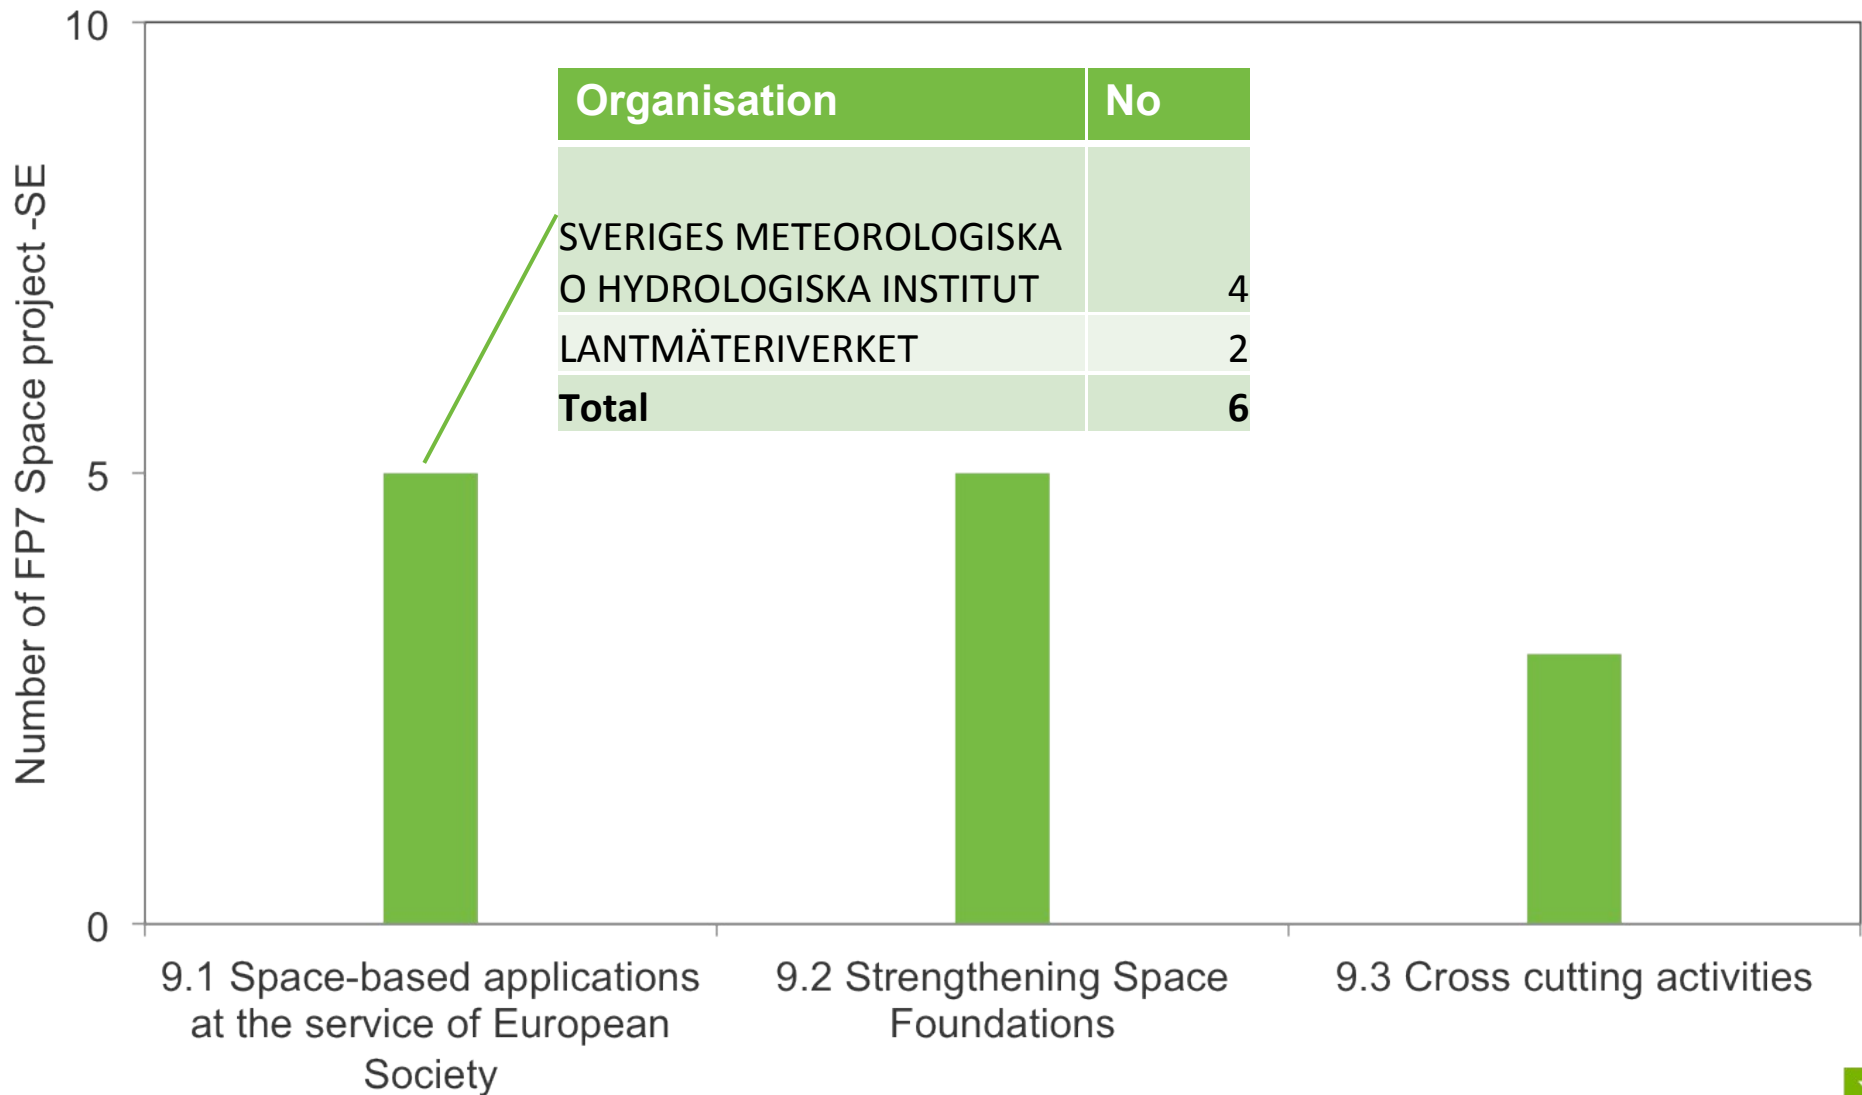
10

5

0

Number of FP7 Space project -SE

| Organisation | No |
|---|---|
| SVERIGES METEOROLOGISKA O HYDROLOGISKA INSTITUT | 4 |
| LANTMÄTERIVERKET | 2 |
| **Total** | **6** |

9.1 Space-based applications at the service of European Society

9.2 Strengthening Space Foundations

9.3 Cross cutting activities